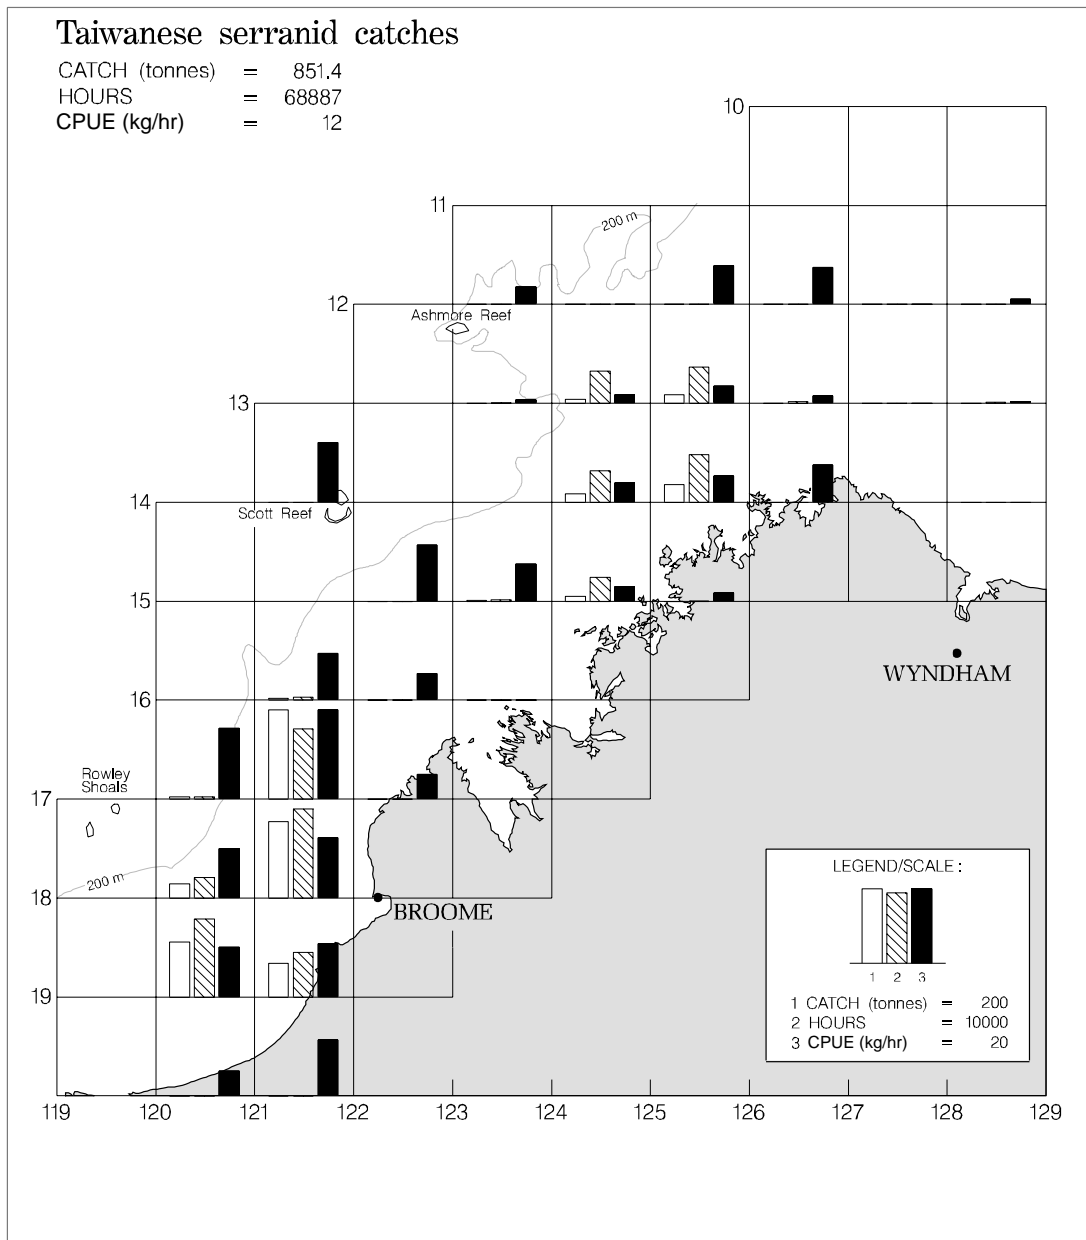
Taiwanese serranid catches
CATCH (tonnes) = 851.4
HOURS = 68887
CPUE (kg/hr) = 12

10
11
200 m
12
Ashmore Reef
13
14
Scott Reef
15
16
Rowley Shoals
17
200 m
18
BROOME
19
WYNDHAM

LEGEND/SCALE :
1 2 3
1 CATCH (tonnes) = 200
2 HOURS = 10000
3 CPUE (kg/hr) = 20

119 120 121 122 123 124 125 126 127 128 129